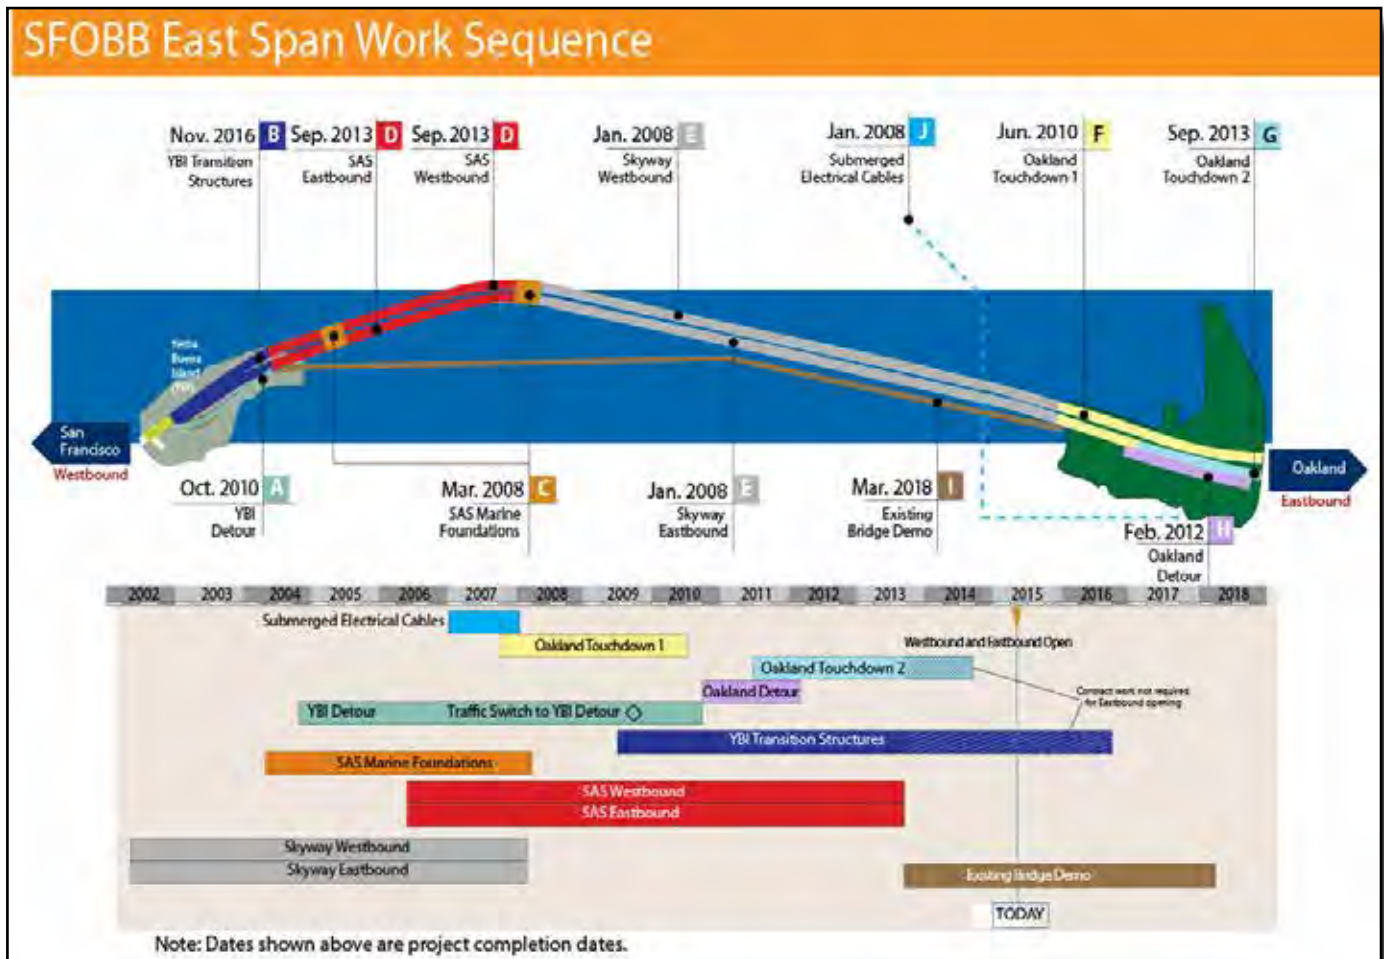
SFOBB East Span Work Sequence

Nov. 2016 B
YBI Transition Structures

Sep. 2013 D
SAS Eastbound

Sep. 2013 D
SAS Westbound

Jan. 2008 E
Skyway Westbound

Jan. 2008 J
Submerged Electrical Cables

Jun. 2010 F
Oakland Touchdown 1

Sep. 2013 G
Oakland Touchdown 2

Yerba Buena Island (YBI)

San Francisco
Westbound

Oakland
Eastbound

Oct. 2010 A
YBI Detour

Mar. 2008 C
SAS Marine Foundations

Jan. 2008 E
Skyway Eastbound

Mar. 2018 I
Existing Bridge Demo

Feb. 2012 H
Oakland Detour

2002 2003 2004 2005 2006 2007 2008 2009 2010 2011 2012 2013 2014 2015 2016 2017 2018

Submerged Electrical Cables
Oakland Touchdown 1
Westbound and Eastbound Open
Oakland Touchdown 2
Oakland Detour
Contract work not required for Eastbound opening
YBI Detour
Traffic Switch to YBI Detour
YBI Transition Structures
SAS Marine Foundations
SAS Westbound
SAS Eastbound
Skyway Westbound
Skyway Eastbound
Existing Bridge Demo
TODAY

Note: Dates shown above are project completion dates.